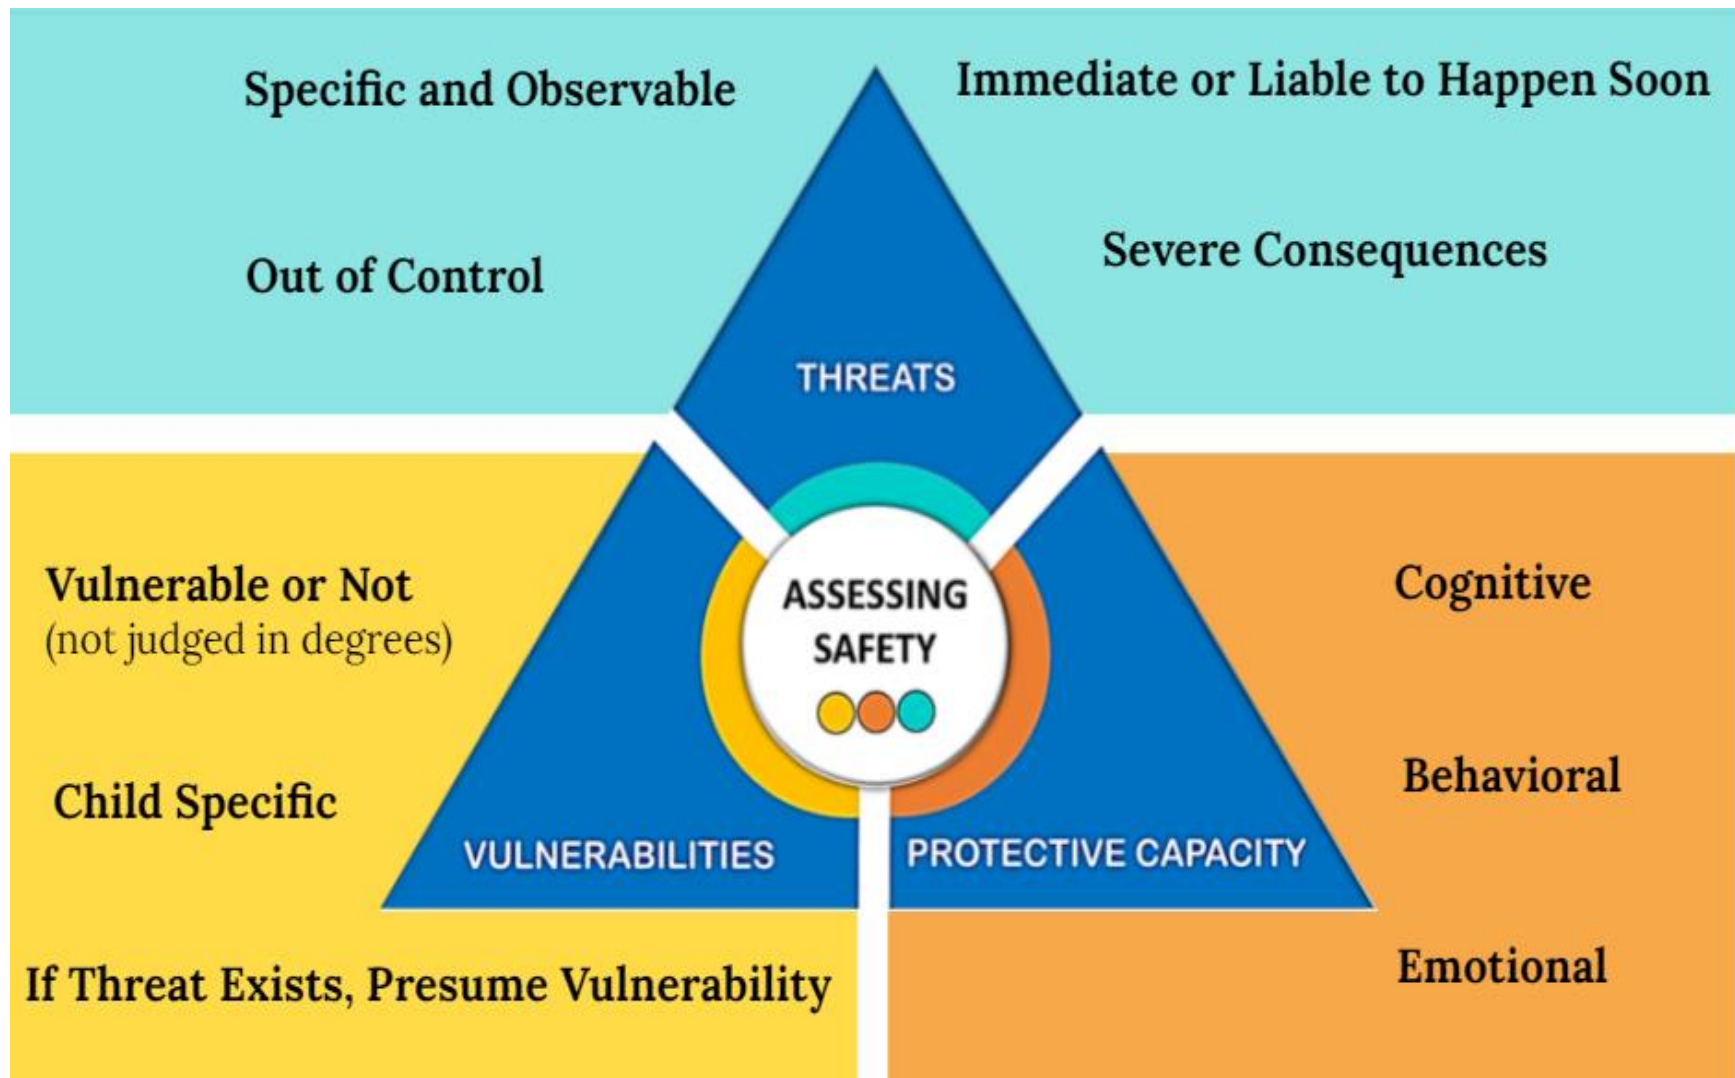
Specific and Observable

Immediate or Liable to Happen Soon

Out of Control

Severe Consequences

THREATS

ASSESSING SAFETY

Vulnerable or Not (not judged in degrees)

Child Specific

VULNERABILITIES

PROTECTIVE CAPACITY

If Threat Exists, Presume Vulnerability

Cognitive

Behavioral

Emotional